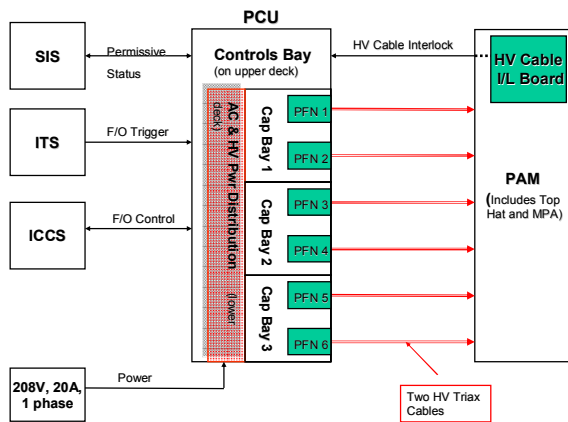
PCU

SIS

Permissive

Status

ITS

F/O Trigger

ICCS

F/O Control

208V, 20A, 1 phase

Power

Controls Bay
(on upper deck)

AC & HV Pwr Distribution (lower deck)

Cap Bay 1

Cap Bay 2

Cap Bay 3

PFN 1

PFN 2

PFN 3

PFN 4

PFN 5

PFN 6

HV Cable Interlock

HV Cable I/L Board

PAM
(Includes Top Hat and MPA)

Two HV Triax Cables